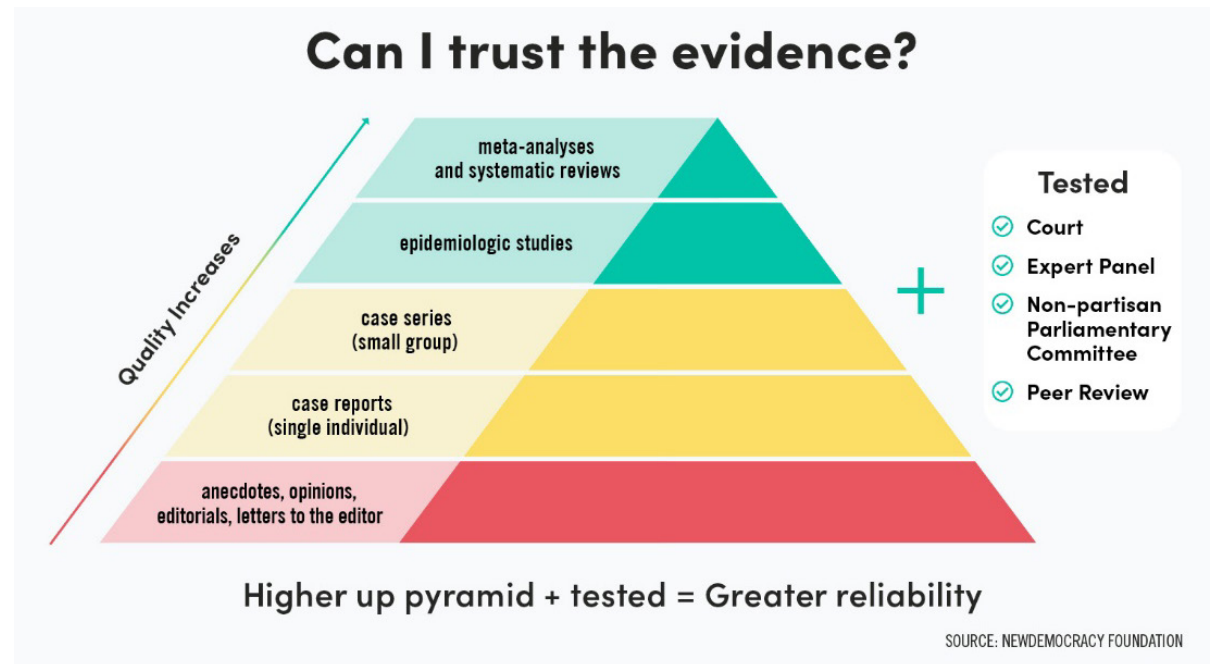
Can I trust the evidence?

Quality Increases

meta-analyses and systematic reviews

epidemiologic studies

case series (small group)

case reports (single individual)

anecdotes, opinions, editorials, letters to the editor

+

Tested

Court

Expert Panel

Non-partisan Parliamentary Committee

Peer Review

Higher up pyramid + tested = Greater reliability

SOURCE: NEWDEMOCRACY FOUNDATION